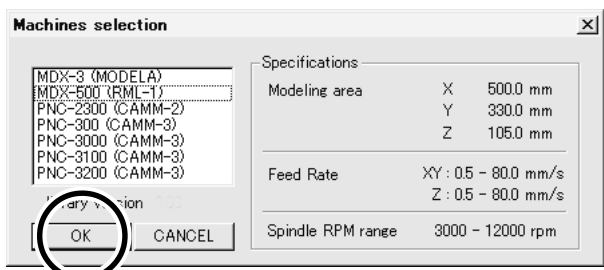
Machines selection

MDX-3 (MODELA)
MDX-500 (RML-1)
PNC-2300 (CAMM-2)
PNC-300 (CAMM-3)
PNC-3000 (CAMM-3)
PNC-3100 (CAMM-3)
PNC-3200 (CAMM-3)

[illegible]rary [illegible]

OK
CANCEL

Specifications

| | | |
|---|---|---|
| Modeling area | X | 500.0 mm |
| | Y | 330.0 mm |
| | Z | 105.0 mm |
| Feed Rate | XY : 0.5 - 80.0 mm/s | |
| | Z : 0.5 - 80.0 mm/s | |
| Spindle RPM range | 3000 - 12000 rpm | |